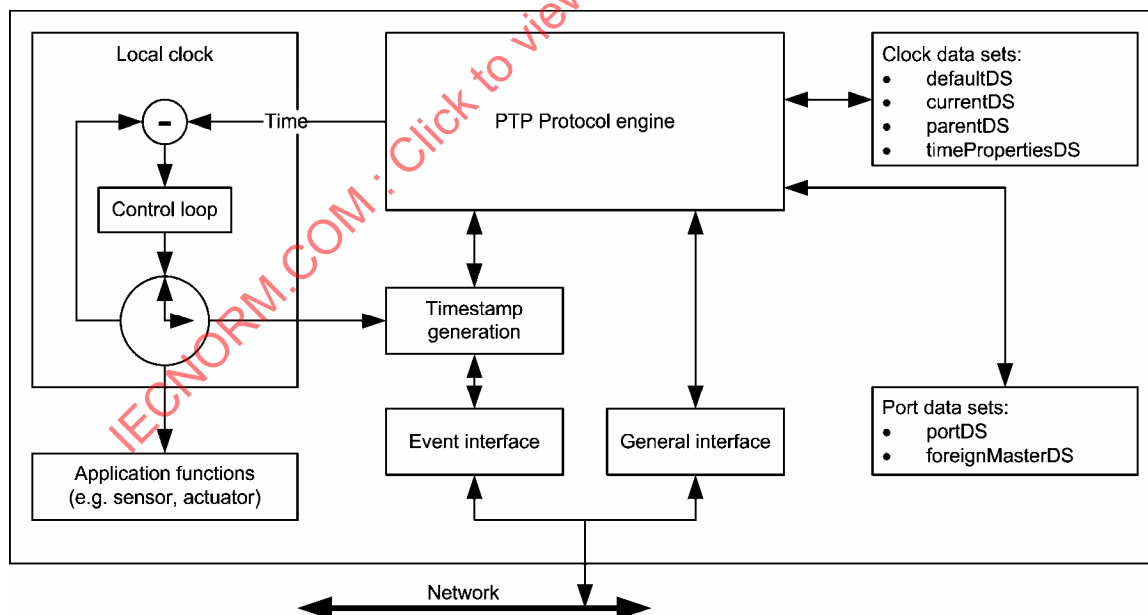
Local clock

-

Time

Control loop

PTP Protocol engine

Clock data sets:
- defaultDS
- currentDS
- parentDS
- timePropertiesDS

Timestamp generation

Event interface

General interface

Port data sets:
- portDS
- foreignMasterDS

Application functions (e.g. sensor, actuator)

Network

IECNORM.COM : Click to view